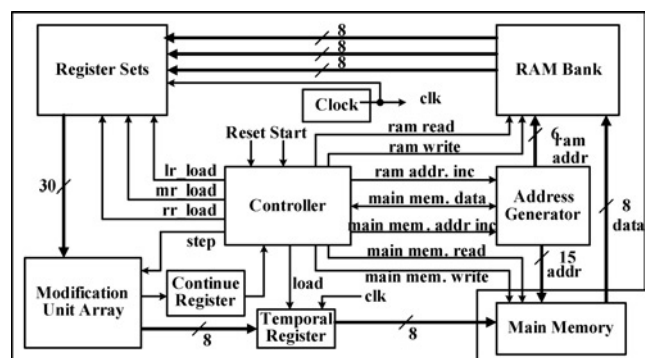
Register Sets
8
8
8
8
RAM Bank
Clock
clk
Reset Start
ram read
ram write
6
ram addr
ram addr. inc
lr load
mr load
rr load
30
Controller
main mem. data
main mem. addr inc
Address Generator
8
data
step
main mem. read
15
addr
main mem. write
Modification Unit Array
Continue Register
load
clk
8
Temporal Register
8
Main Memory